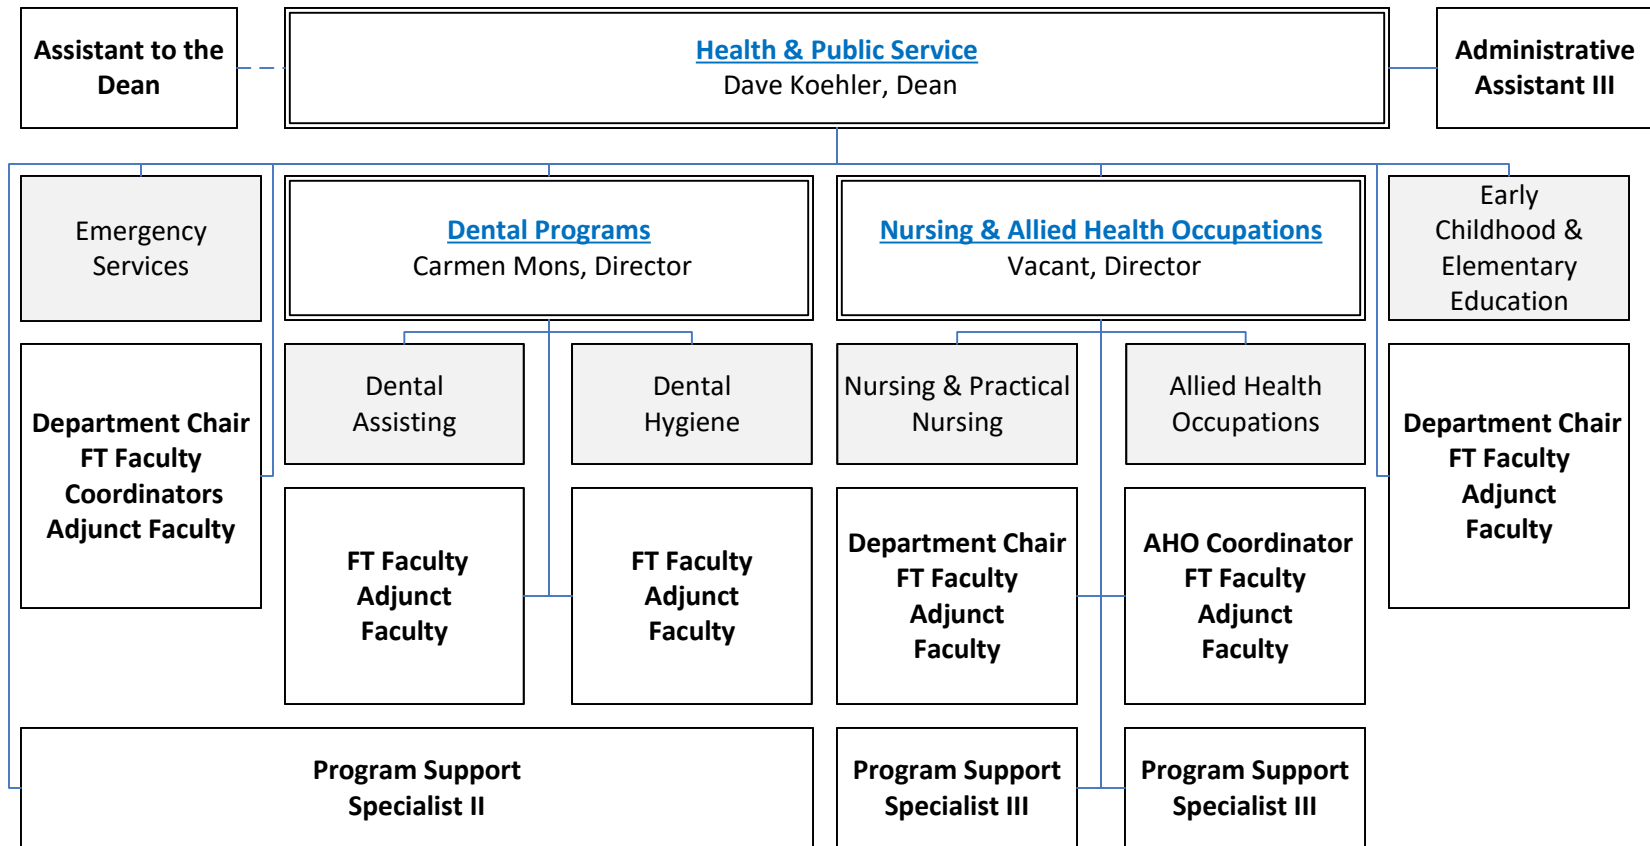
Assistant to the Dean

Health & Public Service
Dave Koehler, Dean

Administrative Assistant III

Emergency Services

Dental Programs
Carmen Mons, Director

Nursing & Allied Health Occupations
Vacant, Director

Early Childhood & Elementary Education

Department Chair
FT Faculty
Coordinators
Adjunct Faculty

Dental Assisting

Dental Hygiene

Nursing & Practical Nursing

Allied Health Occupations

Department Chair
FT Faculty
Adjunct Faculty

FT Faculty
Adjunct Faculty

FT Faculty
Adjunct Faculty

Department Chair
FT Faculty
Adjunct Faculty

AHO Coordinator
FT Faculty
Adjunct Faculty

Program Support Specialist II

Program Support Specialist III

Program Support Specialist III